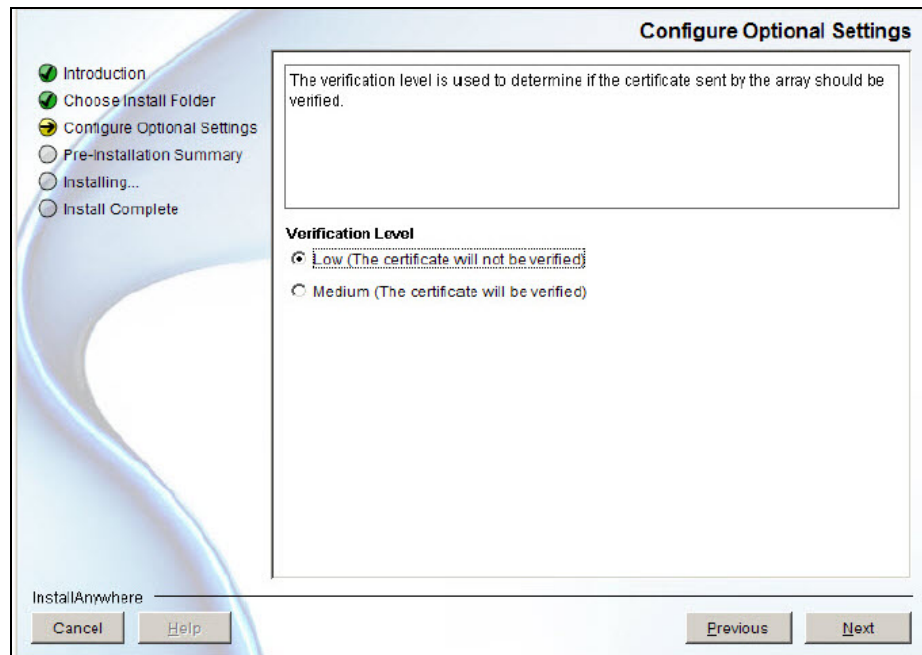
Configure Optional Settings

Introduction
Choose Install Folder
Configure Optional Settings
Pre-Installation Summary
Installing...
Install Complete

The verification level is used to determine if the certificate sent by the array should be verified.

Verification Level
Low (The certificate will not be verified)
Medium (The certificate will be verified)

InstallAnywhere
Cancel
Help
Previous
Next